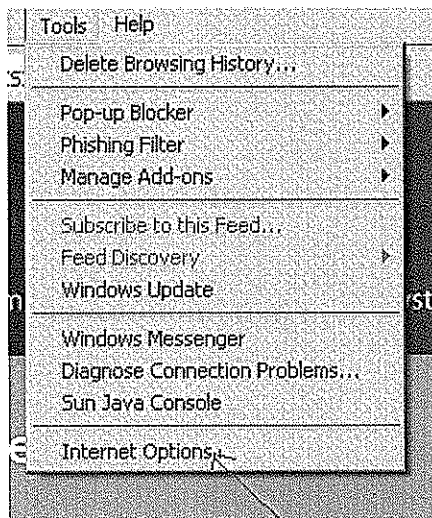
Tools Help
Delete Browsing History...

Pop-up Blocker
Phishing Filter
Manage Add-ons

Subscribe to this Feed...
Feed Discovery
Windows Update

Windows Messenger
Diagnose Connection Problems...
Sun Java Console

Internet Options...